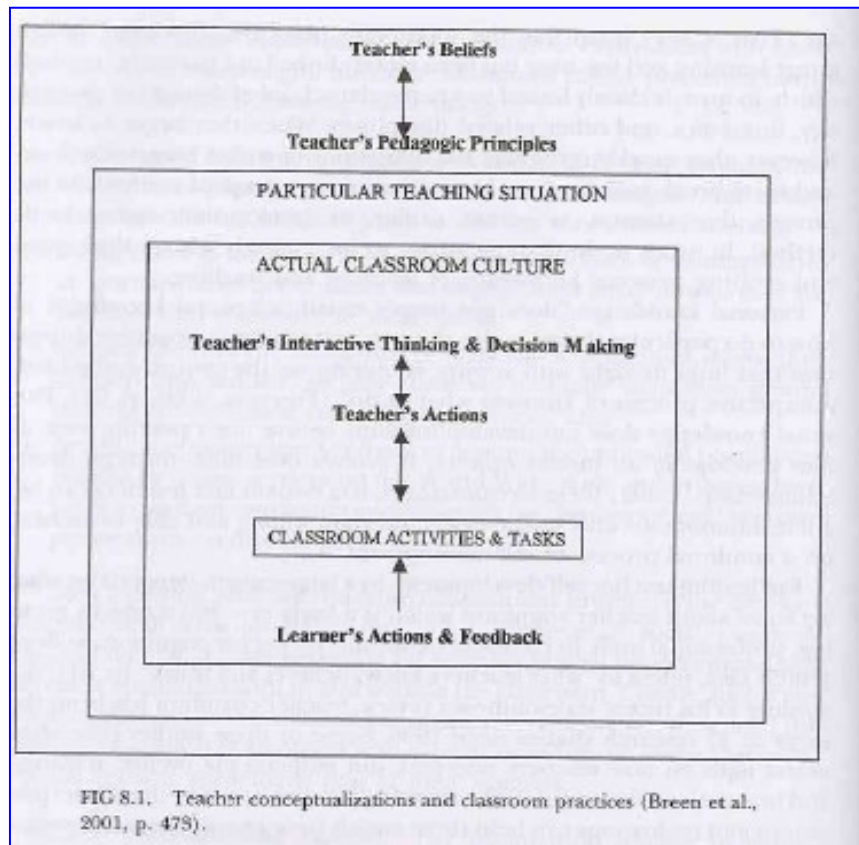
Teacher's Beliefs

Teacher's Pedagogic Principles

PARTICULAR TEACHING SITUATION

ACTUAL CLASSROOM CULTURE

Teacher's Interactive Thinking & Decision Making

Teacher's Actions

CLASSROOM ACTIVITIES & TASKS

Learner's Actions & Feedback

FIG 8.1. Teacher conceptualizations and classroom practices (Breen et al., 2001, p. 478).